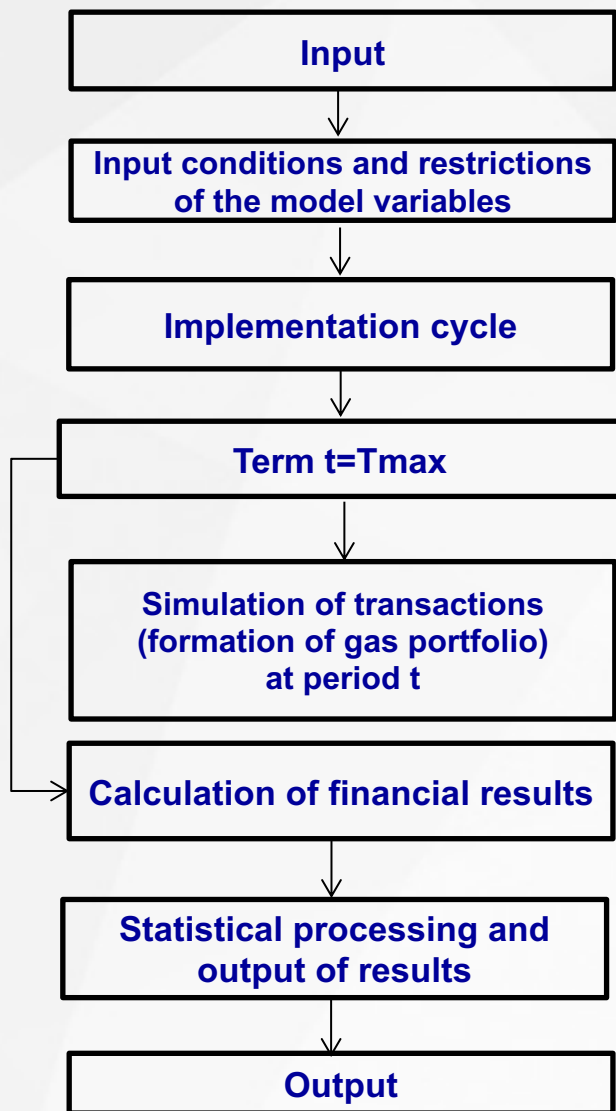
Input

Input conditions and restrictions of the model variables

Implementation cycle

Term t=Tmax

Simulation of transactions (formation of gas portfolio) at period t

Calculation of financial results

Statistical processing and output of results

Output